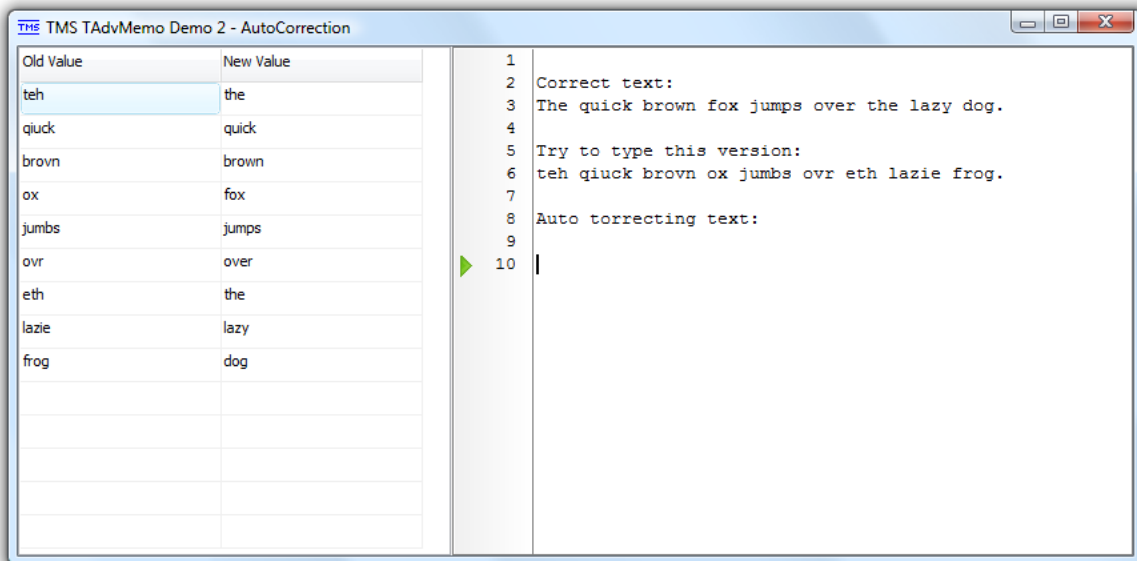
TMS TMS TAdvMemo Demo 2 - AutoCorrection

| Old Value | New Value |
|---|---|
| teh | the |
| qiuck | quick |
| brovn | brown |
| ox | fox |
| jumbs | jumps |
| ovr | over |
| eth | the |
| lazie | lazy |
| frog | dog |

1
2 Correct text:
3 The quick brown fox jumps over the lazy dog.
4
5 Try to type this version:
6 teh qiuck brovn ox jumbs ovr eth lazie frog.
7
8 Auto torrecting text:
9
10